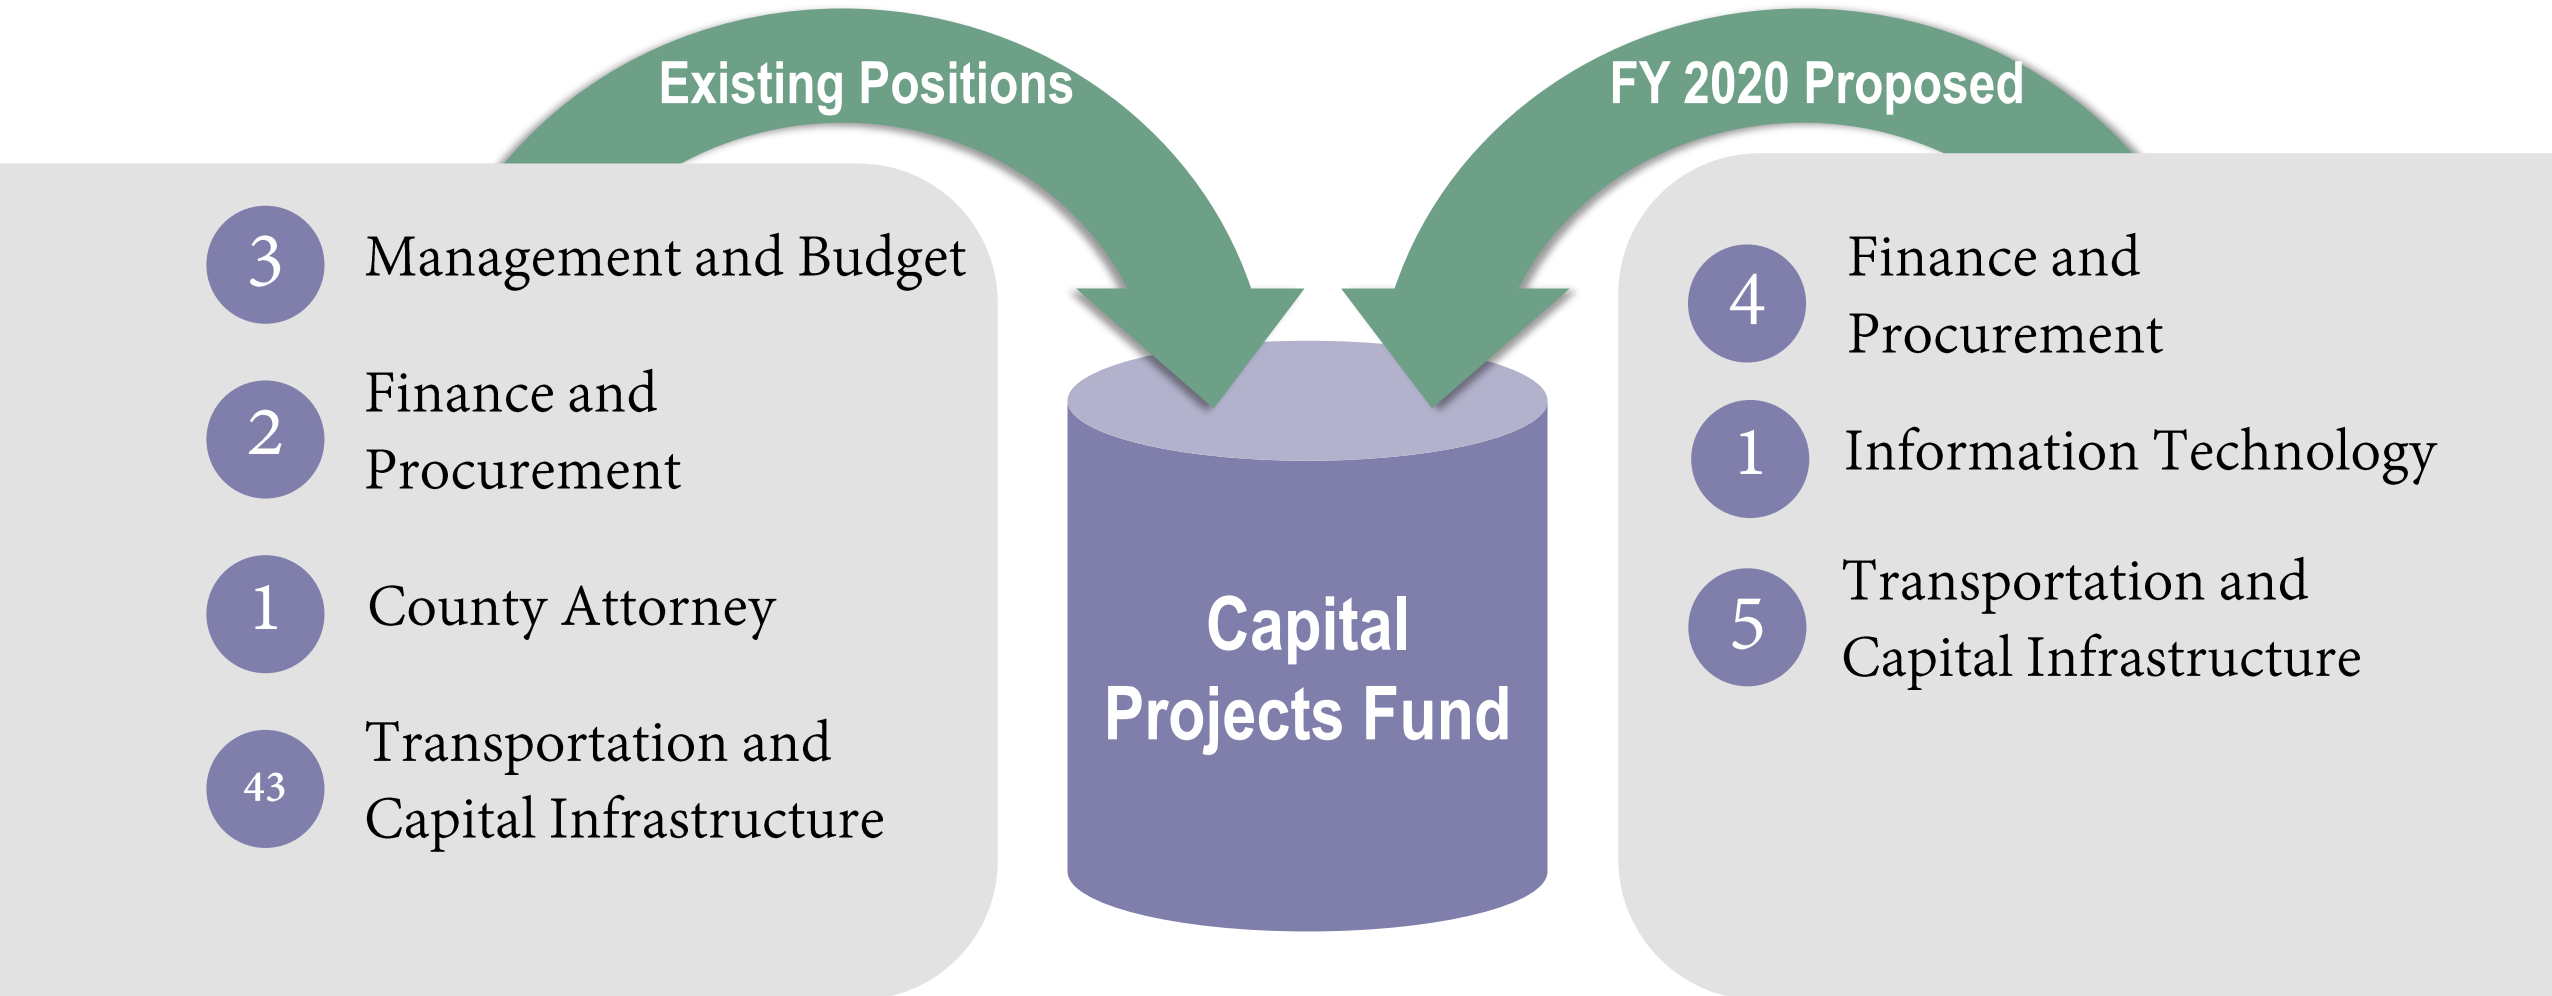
Existing Positions

3 Management and Budget

2 Finance and Procurement

1 County Attorney

43 Transportation and Capital Infrastructure

Capital Projects Fund

FY 2020 Proposed

4 Finance and Procurement

1 Information Technology

5 Transportation and Capital Infrastructure